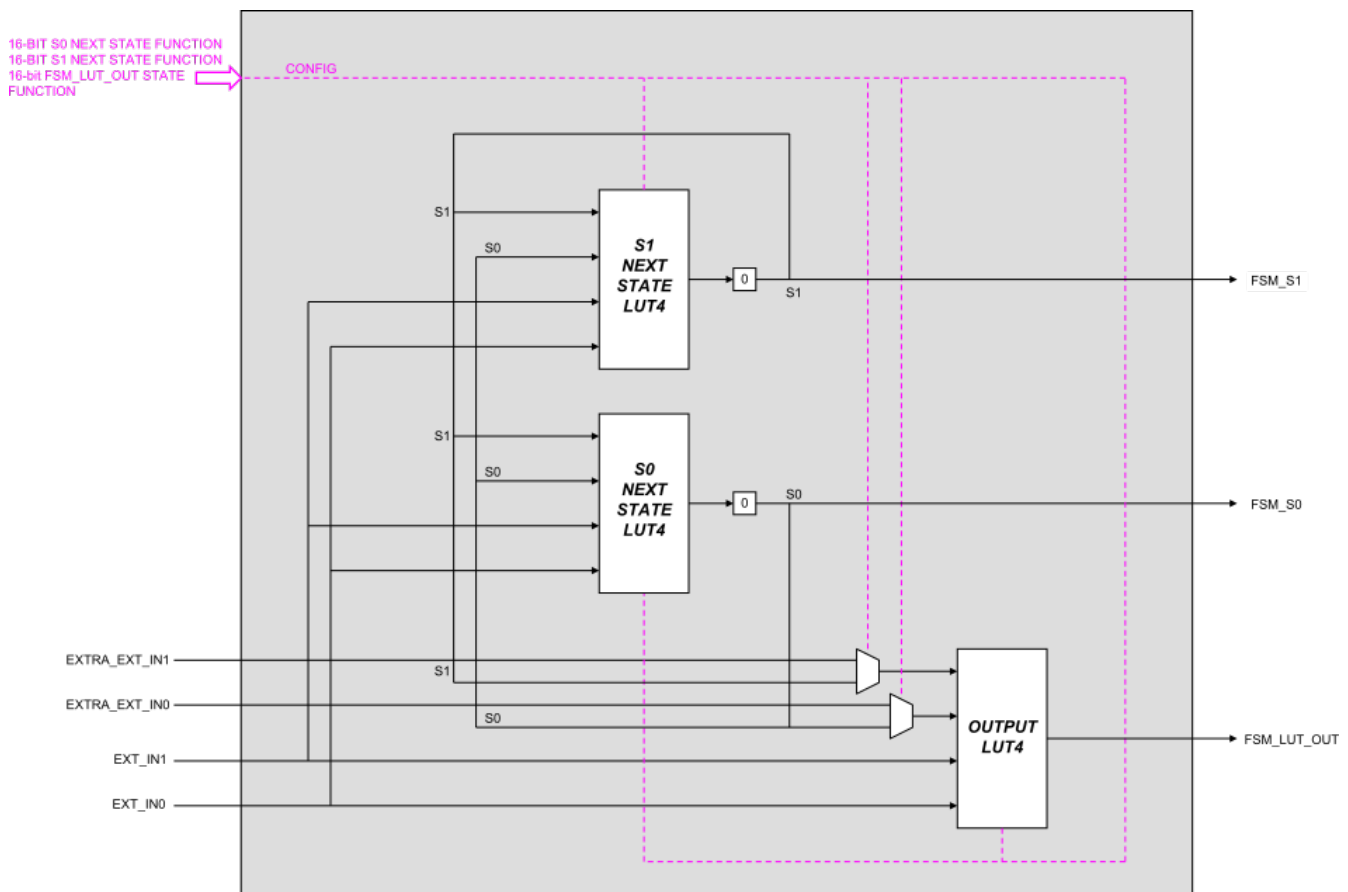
16-BIT S0 NEXT STATE FUNCTION
16-BIT S1 NEXT STATE FUNCTION
16-bit FSM_LUT_OUT STATE FUNCTION

CONFIG

S1
S0
S1 NEXT STATE LUT4
0
S1
FSM_S1

S1
S0
S0 NEXT STATE LUT4
0
S0
FSM_S0

EXTRA_EXT_IN1
S1
EXTRA_EXT_IN0
S0
OUTPUT LUT4
FSM_LUT_OUT
EXT_IN1
EXT_IN0